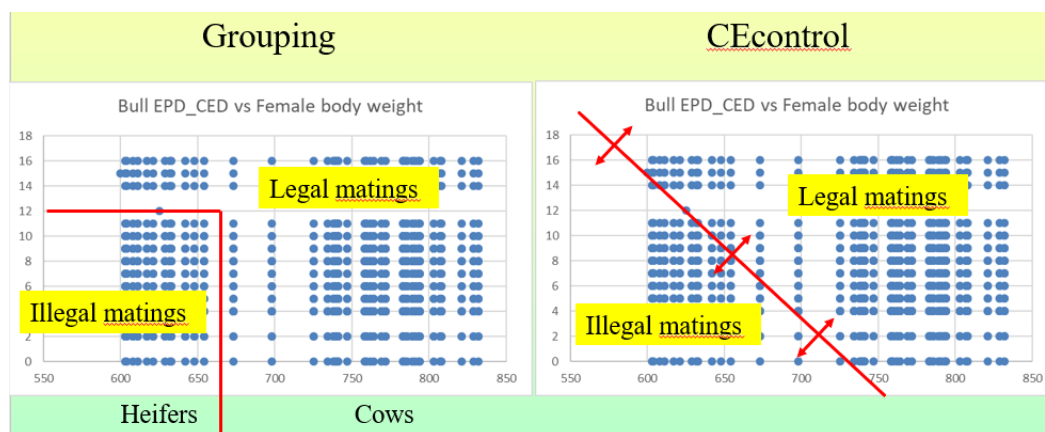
Grouping

CEcontrol

Bull EPD_CED vs Female body weight

18
16
14
12
10
8
6
4
2
0

550 600 650 700 750 800 850

Legal matings

Illegal matings

Bull EPD_CED vs Female body weight

18
16
14
12
10
8
6
4
2
0

550 600 650 700 750 800 850

Legal matings

Illegal matings

Heifers

Cows